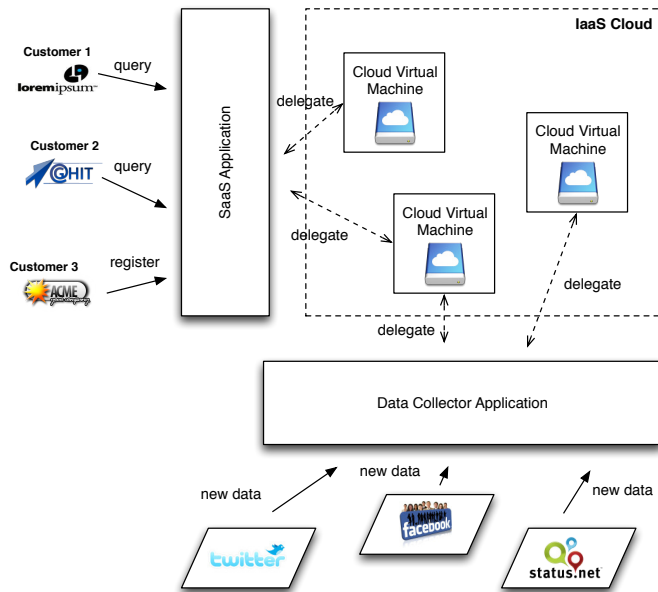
Customer 1
loremipsum
query

Customer 2
HIT
query

Customer 3
ACME
register

SaaS Application

IaaS Cloud

delegate
Cloud Virtual Machine

Cloud Virtual Machine

delegate
Cloud Virtual Machine

delegate

delegate

Data Collector Application

new data
new data
new data

twitter
facebook
status.net